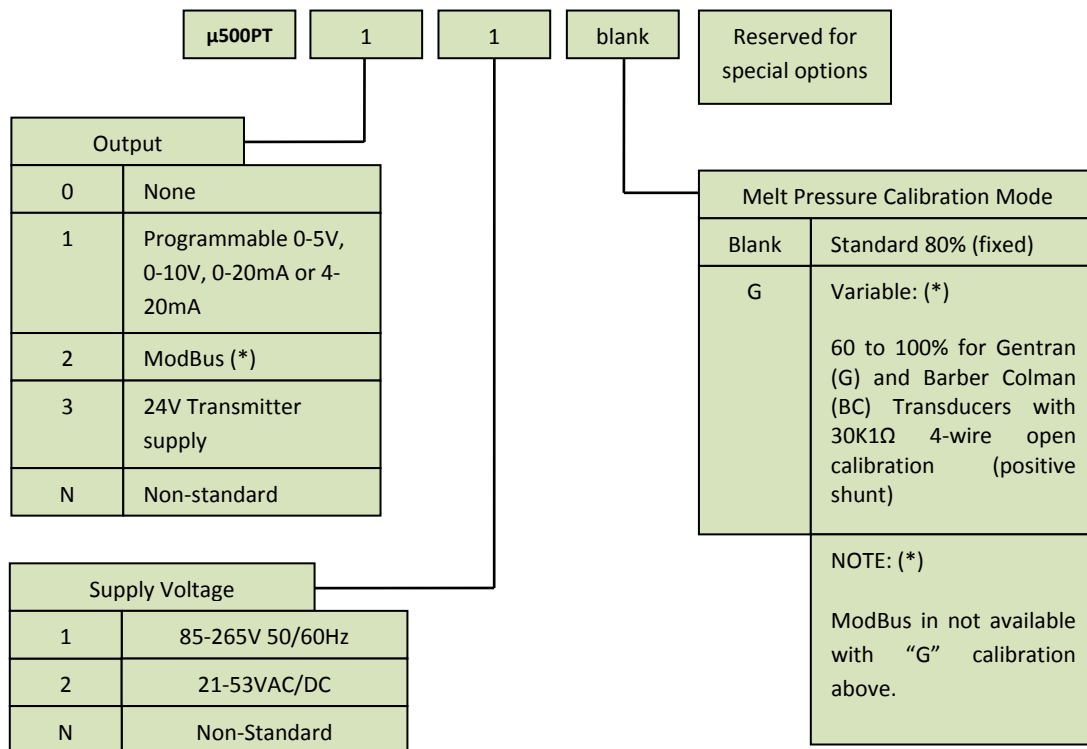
**µ500PT** 1 1 blank Reserved for special options

| Output | |
|---|---|
| 0 | None |
| 1 | Programmable 0-5V, 0-10V, 0-20mA or 4-20mA |
| 2 | ModBus (*) |
| 3 | 24V Transmitter supply |
| N | Non-standard |

| Supply Voltage | |
|---|---|
| 1 | 85-265V 50/60Hz |
| 2 | 21-53VAC/DC |
| N | Non-Standard |

| Melt Pressure Calibration Mode | |
|---|---|
| Blank | Standard 80% (fixed) |
| G | Variable: (*) 60 to 100% for Gentran (G) and Barber Colman (BC) Transducers with 30K1Ω 4-wire open calibration (positive shunt) |

NOTE: (*)

ModBus in not available with "G" calibration above.